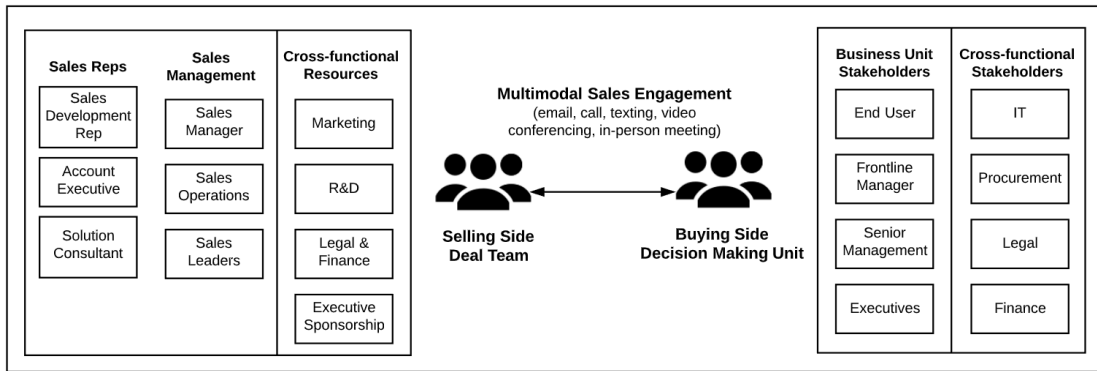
Sales Reps

Sales Development Rep

Account Executive

Solution Consultant

Sales Management

Sales Manager

Sales Operations

Sales Leaders

Cross-functional Resources

Marketing

R&D

Legal & Finance

Executive Sponsorship

Multimodal Sales Engagement
(email, call, texting, video conferencing, in-person meeting)

Selling Side Deal Team

Buying Side Decision Making Unit

Business Unit Stakeholders

End User

Frontline Manager

Senior Management

Executives

Cross-functional Stakeholders

IT

Procurement

Legal

Finance